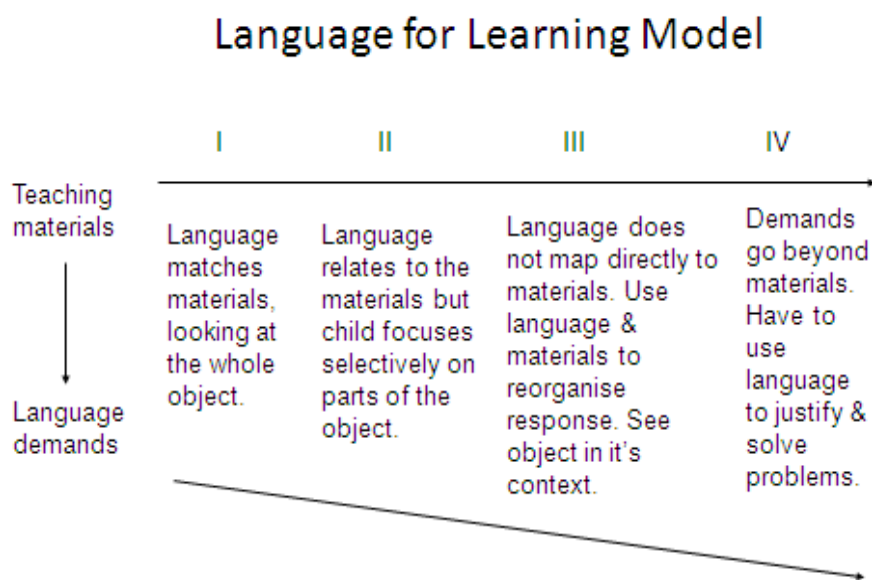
Language for Learning Model

Teaching materials

Language demands

| I | II | III | IV |
|---|---|---|---|
| Language matches materials, looking at the whole object. | Language relates to the materials but child focuses selectively on parts of the object. | Language does not map directly to materials. Use language & materials to reorganise response. See object in it's context. | Demands go beyond materials. Have to use language to justify & solve problems. |